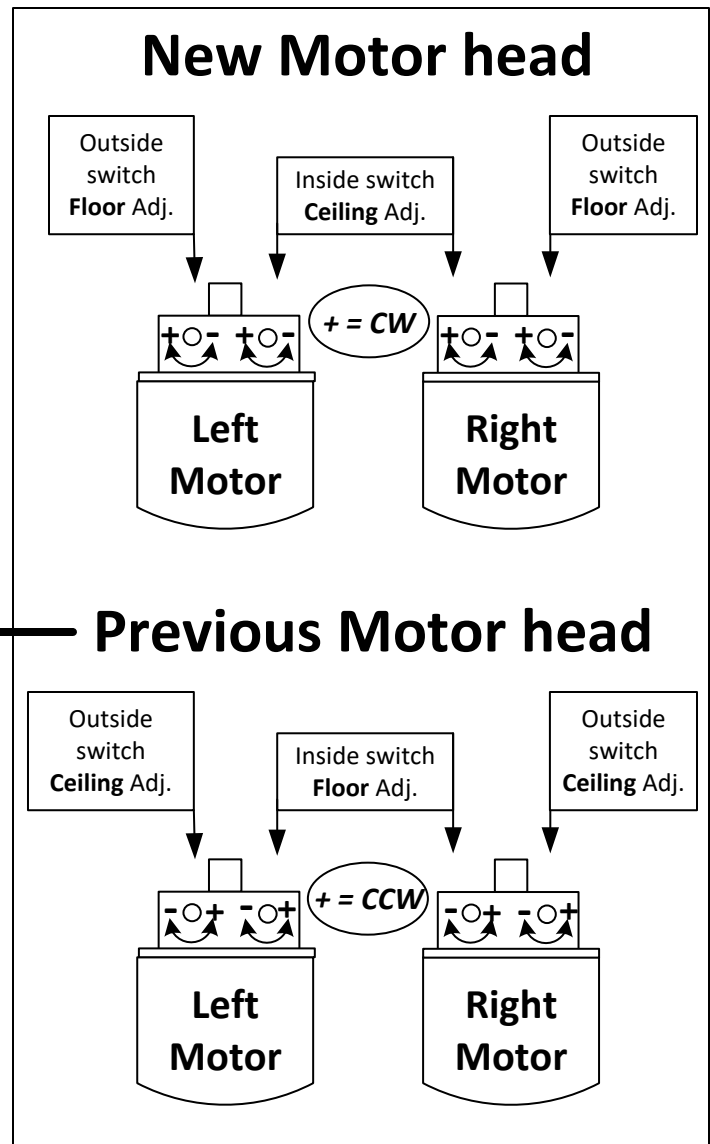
New Motor head

Outside switch **Floor** Adj.

Inside switch **Ceiling** Adj.

Outside switch **Floor** Adj.

+○- +○-

*+ = CW*

+○- +○-

Left Motor

Right Motor

Previous Motor head

Outside switch **Ceiling** Adj.

Inside switch **Floor** Adj.

Outside switch **Ceiling** Adj.

-○+ -○+

*+ = CCW*

-○+ -○+

Left Motor

Right Motor